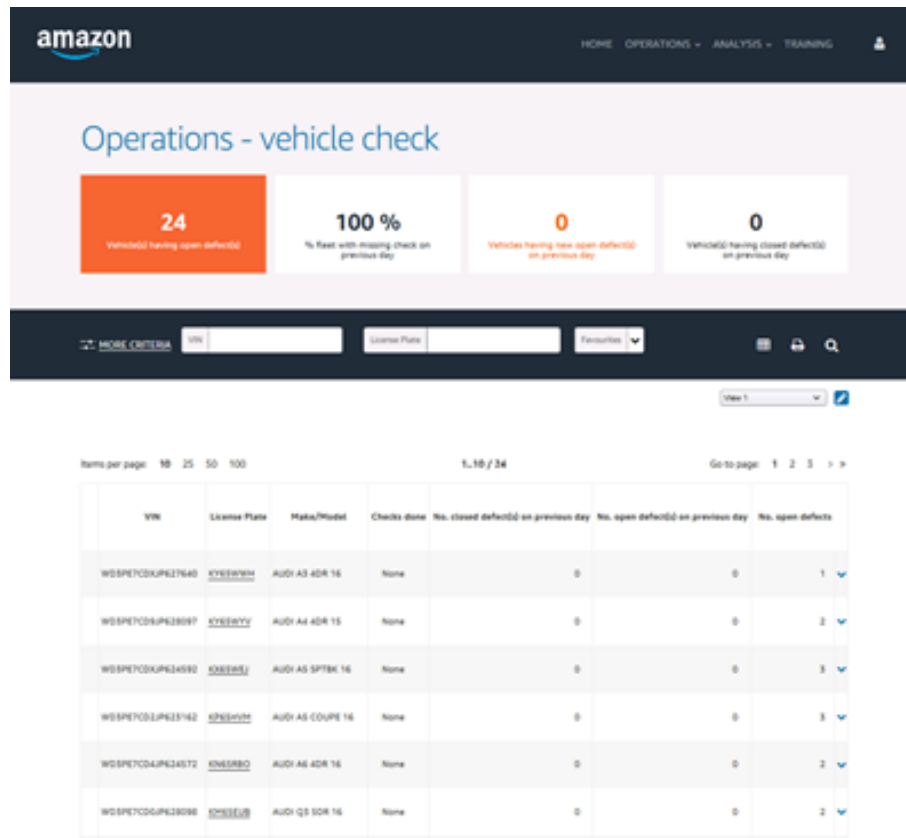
amazon

HOME OPERATIONS ANALYSIS TRAINING

Operations - vehicle check

24
Vehicle(s) having open defect(s)

100 %
% fleet with missing check on previous day

0
Vehicles having new open defect(s) on previous day

0
Vehicle(s) having closed defect(s) on previous day

MORE CRITERIA VIN License Plate Favourites

View 1

Items per page: 10 25 50 100

1..10 / 24

Go to page: 1 2 3 > >

| VIN | License Plate | Make/Model | Checks done | No. closed defect(s) on previous day | No. open defect(s) on previous day | No. open defects |
|---|---|---|---|---|---|---|
| WDSPE7CDXJP627640 | KY65WWH | AUDI A3 4DR 16 | None | 0 | 0 | 1 |
| WDSPE7CD9JP628097 | KY65WYV | AUDI A4 4DR 15 | None | 0 | 0 | 2 |
| WDSPE7CDXJP624592 | KX65WEJ | AUDI A5 SPTBK 16 | None | 0 | 0 | 3 |
| WDSPE7CD2JP623162 | KP65HVM | AUDI A5 COUPE 16 | None | 0 | 0 | 3 |
| WDSPE7CD4JP624572 | KN65RBO | AUDI A6 4DR 16 | None | 0 | 0 | 2 |
| WDSPE7CD6JP628098 | KM65EUB | AUDI Q5 5DR 16 | None | 0 | 0 | 2 |